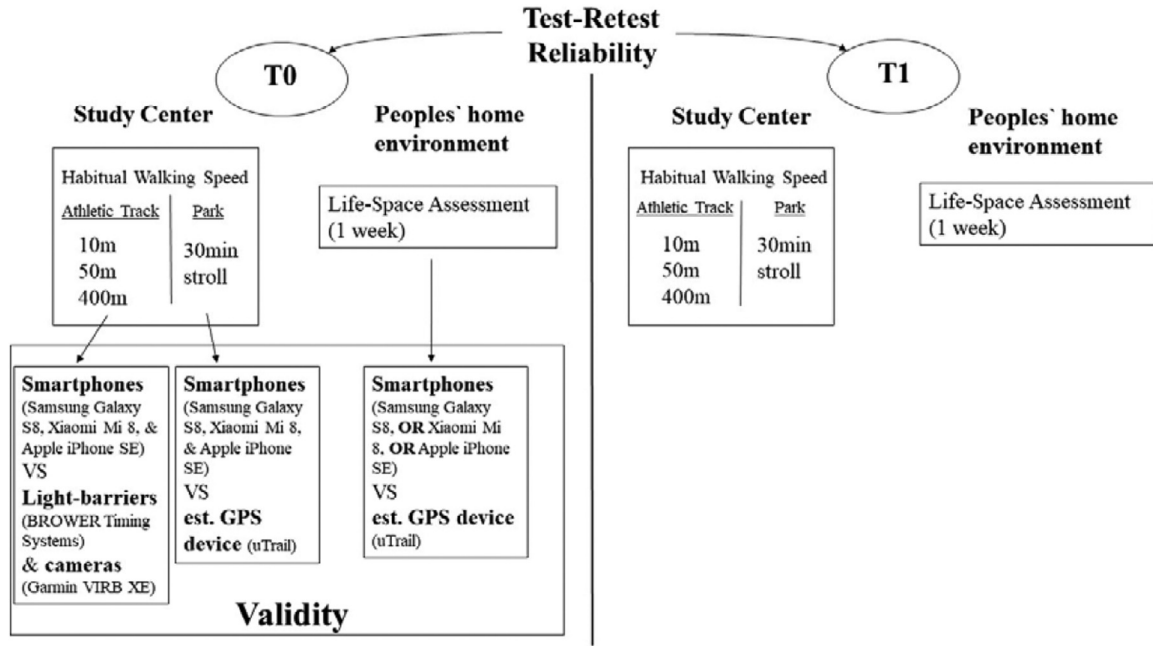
Test-Retest Reliability

T0

Study Center

Peoples` home environment

Habitual Walking Speed

Athletic Track

10m
50m
400m

Park

30min stroll

Life-Space Assessment (1 week)

Smartphones (Samsung Galaxy S8, Xiaomi Mi 8, & Apple iPhone SE) VS Light-barriers (BROWER Timing Systems) & cameras (Garmin VIRB XE)

Smartphones (Samsung Galaxy S8, Xiaomi Mi 8, & Apple iPhone SE) VS est. GPS device (uTrail)

Smartphones (Samsung Galaxy S8, OR Xiaomi Mi 8, OR Apple iPhone SE) VS est. GPS device (uTrail)

Validity

T1

Study Center

Peoples` home environment

Habitual Walking Speed

Athletic Track

10m
50m
400m

Park

30min stroll

Life-Space Assessment (1 week)